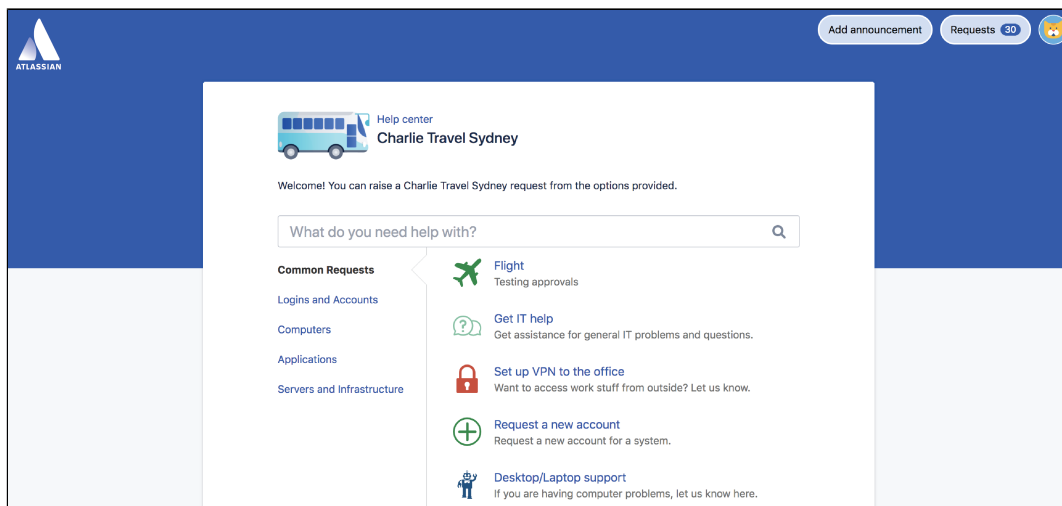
ATLASSIAN

Add announcement

Requests 30

Help center
Charlie Travel Sydney

Welcome! You can raise a Charlie Travel Sydney request from the options provided.

What do you need help with?

Common Requests

Logins and Accounts

Computers

Applications

Servers and Infrastructure

Flight
Testing approvals

Get IT help
Get assistance for general IT problems and questions.

Set up VPN to the office
Want to access work stuff from outside? Let us know.

Request a new account
Request a new account for a system.

Desktop/Laptop support
If you are having computer problems, let us know here.